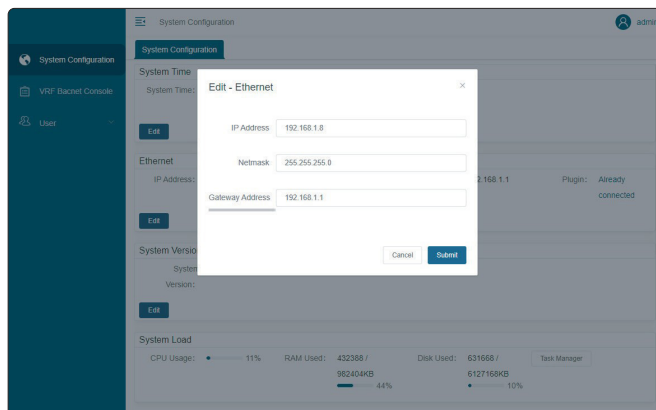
System Configuration
admi
System Configuration
VRF Bacnet Console
User
System Configuration
System Time
System Time:
Edit
Ethernet
IP Address:
2.168.1.1
Plugin:
Already connected
Edit
System Versio
Syster
Version:
Edit
System Load
CPU Usage:
11%
RAM Used:
432388 / 982404KB
44%
Disk Used:
631668 / 6127168KB
10%
Task Manager

Edit - Ethernet
×
IP Address
192.168.1.8
Netmask
255.255.255.0
Gateway Address
192.168.1.1
Cancel
Submit